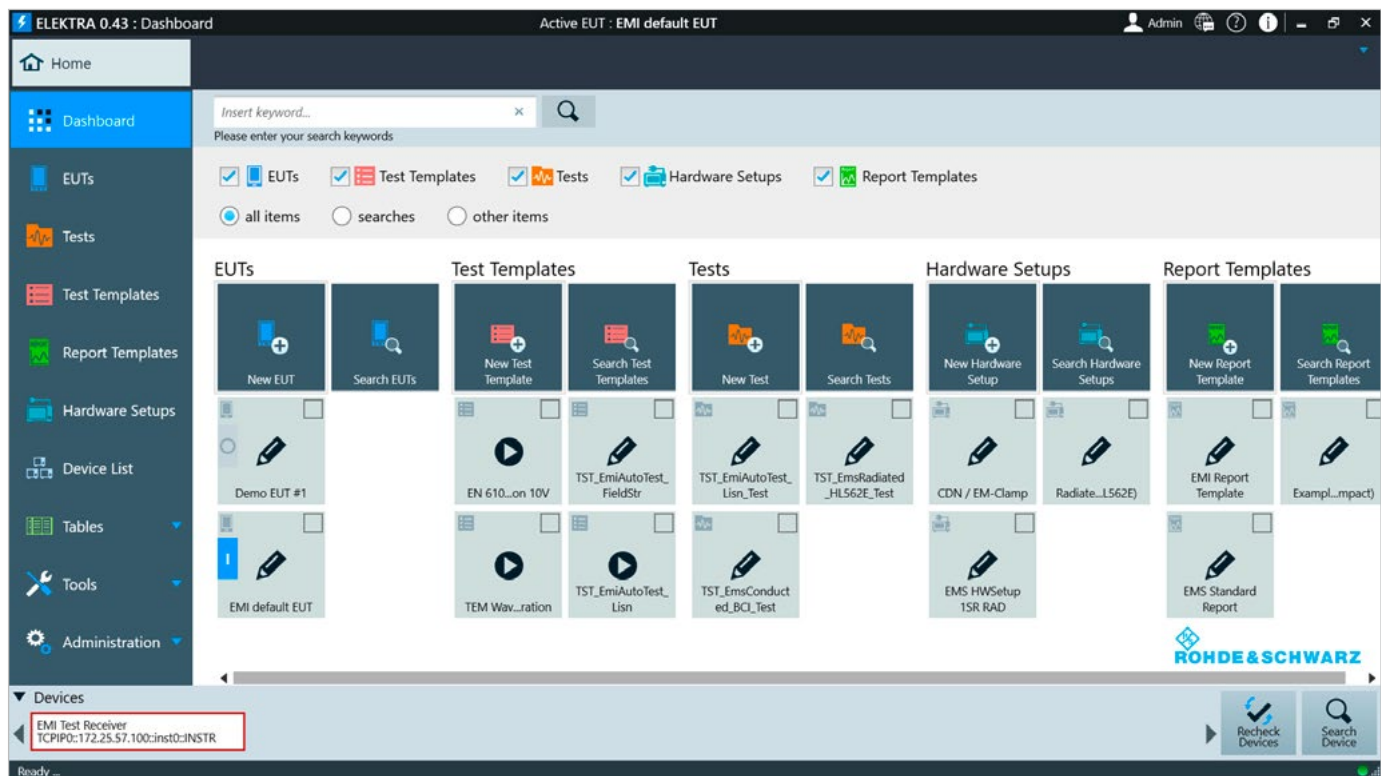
ELEKTRA 0.43 : Dashboard
Active EUT : EMI default EUT
Admin

Home

Dashboard
EUTs
Tests
Test Templates
Report Templates
Hardware Setups
Device List
Tables
Tools
Administration

Insert keyword...
Please enter your search keywords

EUTs
Test Templates
Tests
Hardware Setups
Report Templates

all items
searches
other items

EUTs
New EUT
Search EUTs
Demo EUT #1
EMI default EUT

Test Templates
New Test Template
Search Test Templates
EN 610...on 10V
TST_EmiAutoTest_FieldStr
TEM Wav...ration
TST_EmiAutoTest_Lisn

Tests
New Test
Search Tests
TST_EmiAutoTest_Lisn_Test
TST_EmsRadiated_HL562E_Test
TST_EmsConducted_BCI_Test

Hardware Setups
New Hardware Setup
Search Hardware Setups
CDN / EM-Clamp
Radiate...L562E)
EMS HWSetup 1SR RAD

Report Templates
New Report Template
Search Report Templates
EMI Report Template
Exampl...mpact)
EMS Standard Report

ROHDE&SCHWARZ

Devices
EMI Test Receiver
TCPIP0::172.25.57.100::inst0::INSTR
Recheck Devices
Search Device
Ready ...